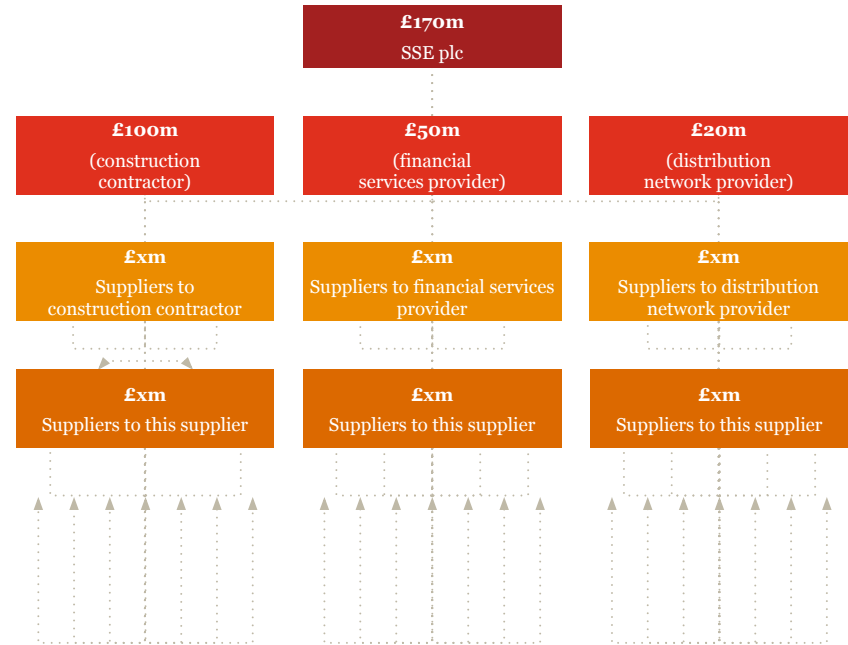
£170m
SSE plc

£100m
(construction contractor)

£50m
(financial services provider)

£20m
(distribution network provider)

£xm
Suppliers to construction contractor

£xm
Suppliers to financial services provider

£xm
Suppliers to distribution network provider

£xm
Suppliers to this supplier

£xm
Suppliers to this supplier

£xm
Suppliers to this supplier